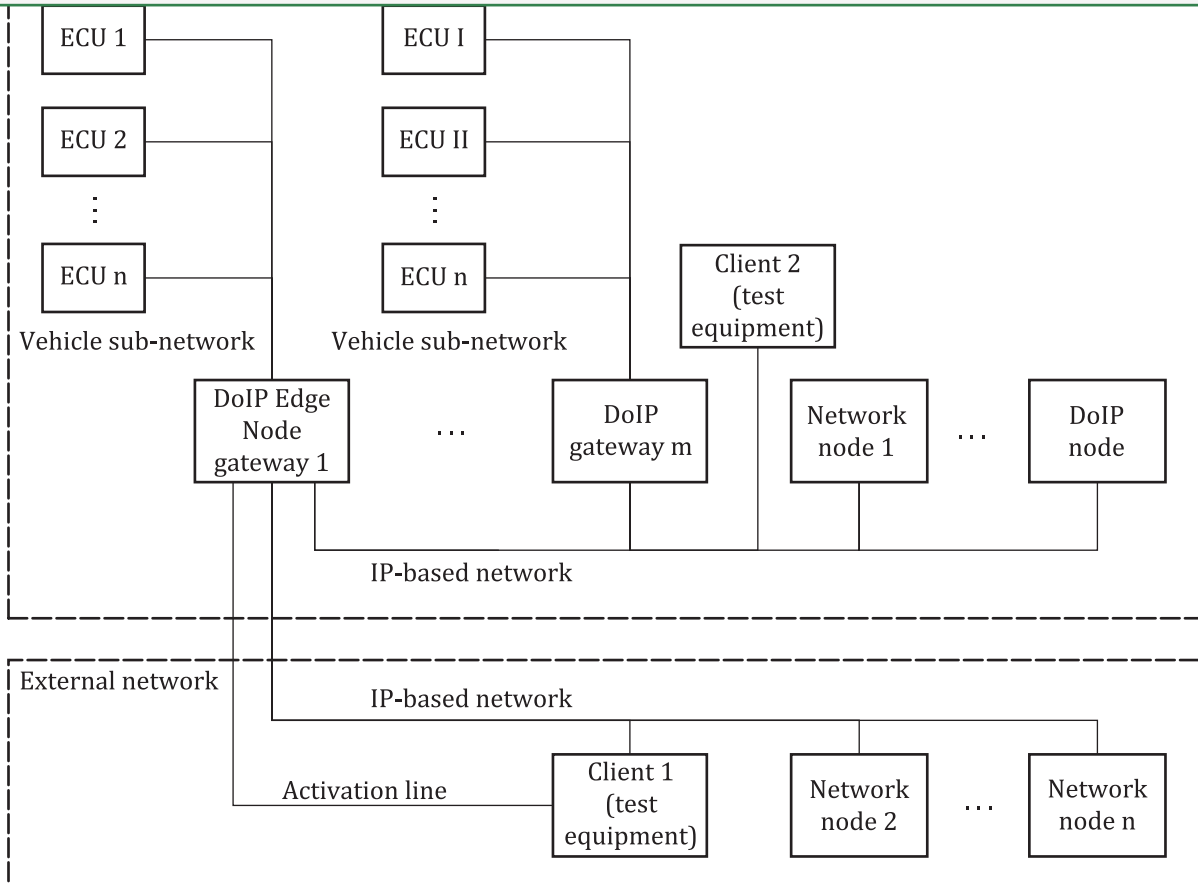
ECU 1
ECU 2
⋮
ECU n
Vehicle sub-network

ECU I
ECU II
⋮
ECU n
Vehicle sub-network

Client 2 (test equipment)

DoIP Edge Node gateway 1
…
DoIP gateway m
Network node 1
…
DoIP node

IP-based network

External network
IP-based network
Activation line
Client 1 (test equipment)
Network node 2
…
Network node n